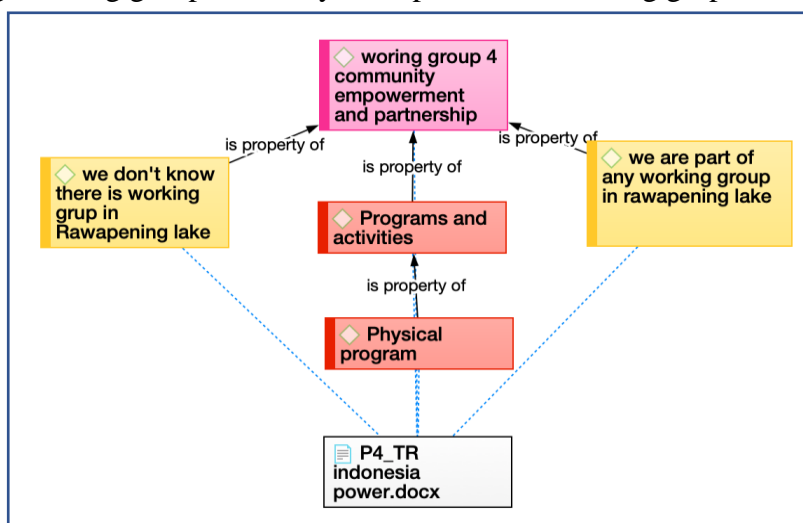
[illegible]

woring group 4 community empowerment and partnership

is property of

is property of

is property of

we don't know there is working grup in Rawapening lake

we are part of any working group in rawapening lake

Programs and activities

is property of

Physical program

P4_TR indonesia power.docx